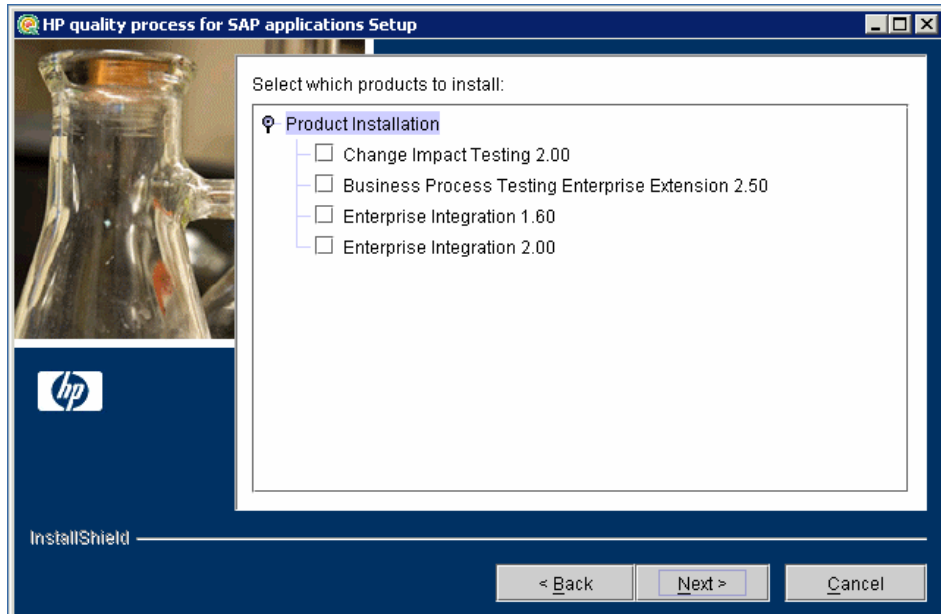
HP quality process for SAP applications Setup

Select which products to install:

Product Installation
Change Impact Testing 2.00
Business Process Testing Enterprise Extension 2.50
Enterprise Integration 1.60
Enterprise Integration 2.00

hp

InstallShield

< Back
Next >
Cancel